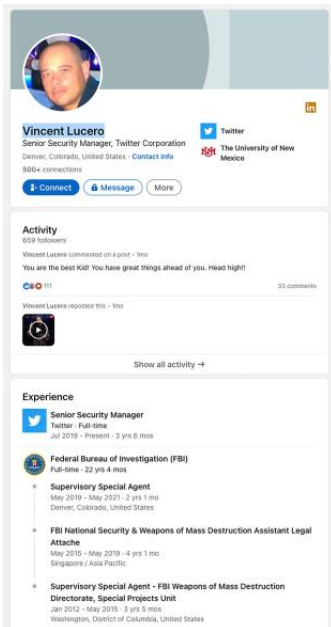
in

Vincent Lucero

Senior Security Manager, Twitter Corporation

Denver, Colorado, United States · Contact info

500+ connections

Twitter

The University of New Mexico

Connect Message More

Activity

659 followers

Vincent Lucero commented on a post · 1mo

You are the best Kid! You have great things ahead of you. Head high!!

111

33 comments

Vincent Lucero reposted this · 1mo

Show all activity →

Experience

Senior Security Manager

Twitter · Full-time

Jul 2019 - Present · 3 yrs 6 mos

Federal Bureau of Investigation (FBI)

Full-time · 22 yrs 4 mos

Supervisory Special Agent

May 2019 - May 2021 · 2 yrs 1 mo

Denver, Colorado, United States

FBI National Security & Weapons of Mass Destruction Assistant Legal Attache

May 2015 - May 2019 · 4 yrs 1 mo

Singapore / Asia Pacific

Supervisory Special Agent - FBI Weapons of Mass Destruction Directorate, Special Projects Unit

Jan 2012 - May 2015 · 3 yrs 5 mos

Washington, District of Columbia, United States